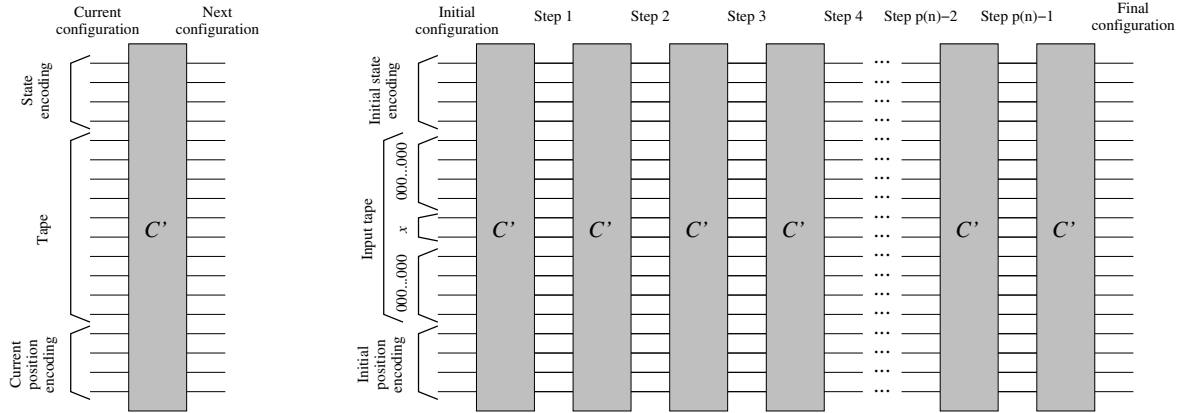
Current configuration

Next configuration

State encoding

Tape

Current position encoding

C'

Initial configuration

Step 1

Step 2

Step 3

Step 4

Step p(n)−2

Step p(n)−1

Final configuration

Initial state encoding

Input tape

000...000

$x$

000...000

Initial position encoding

C'

C'

C'

C'

C'

C'

...